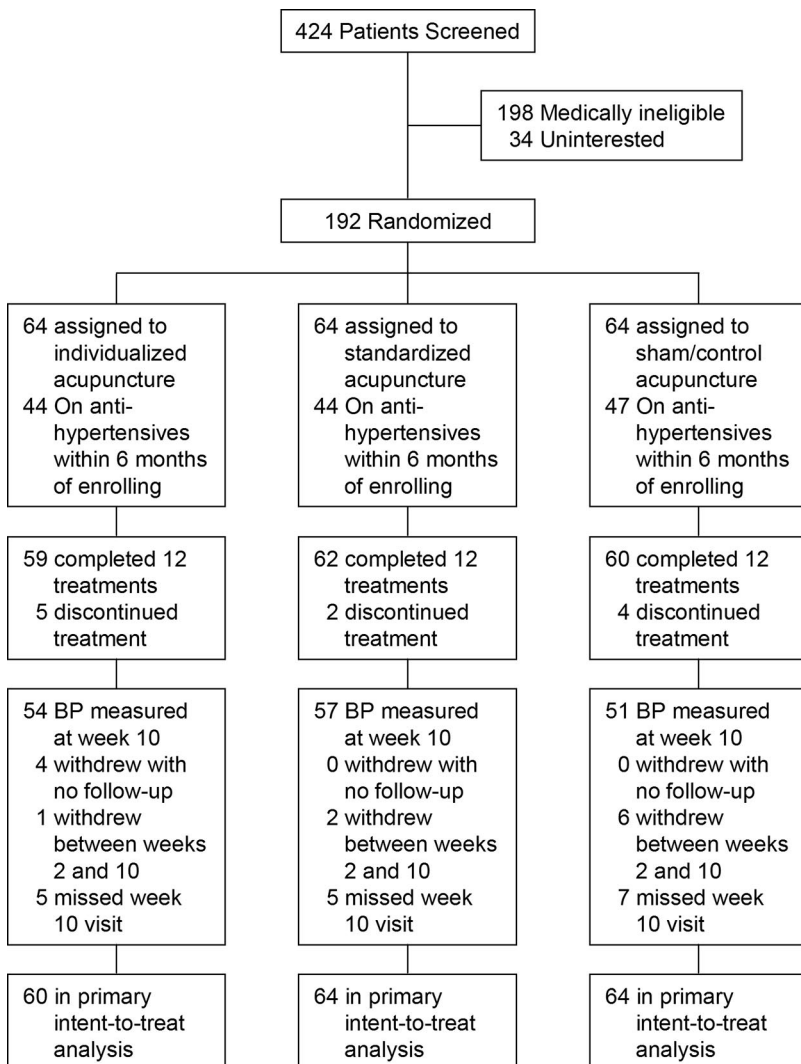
424 Patients Screened

198 Medically ineligible
34 Uninterested

192 Randomized

64 assigned to individualized acupuncture
44 On anti-hypertensives within 6 months of enrolling

59 completed 12 treatments
5 discontinued treatment

54 BP measured at week 10
4 withdrew with no follow-up
1 withdrew between weeks 2 and 10
5 missed week 10 visit

60 in primary intent-to-treat analysis

64 assigned to standardized acupuncture
44 On anti-hypertensives within 6 months of enrolling

62 completed 12 treatments
2 discontinued treatment

57 BP measured at week 10
0 withdrew with no follow-up
2 withdrew between weeks 2 and 10
5 missed week 10 visit

64 in primary intent-to-treat analysis

64 assigned to sham/control acupuncture
47 On anti-hypertensives within 6 months of enrolling

60 completed 12 treatments
4 discontinued treatment

51 BP measured at week 10
0 withdrew with no follow-up
6 withdrew between weeks 2 and 10
7 missed week 10 visit

64 in primary intent-to-treat analysis